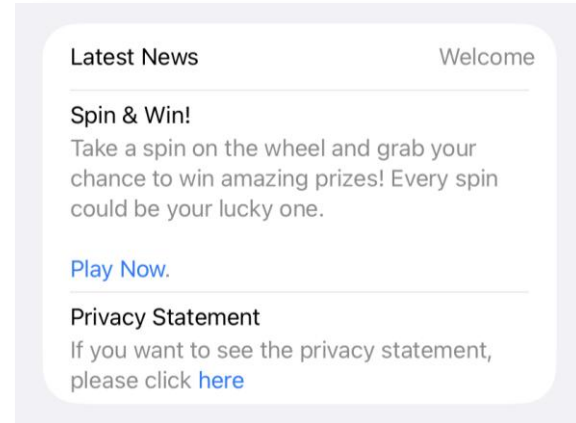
Latest News

Welcome

Spin & Win!

Take a spin on the wheel and grab your chance to win amazing prizes! Every spin could be your lucky one.

Play Now.

Privacy Statement

If you want to see the privacy statement, please click here